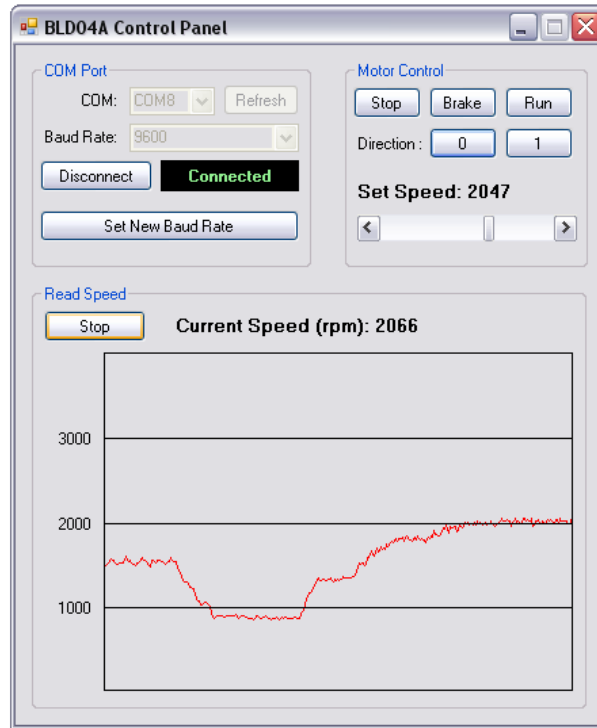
BLD04A Control Panel

COM Port

COM: COM8

Refresh

Baud Rate: 9600

Disconnect

Connected

Set New Baud Rate

Motor Control

Stop

Brake

Run

Direction : 0 1

Set Speed: 2047

Read Speed

Stop

Current Speed (rpm): 2066

3000

2000

1000